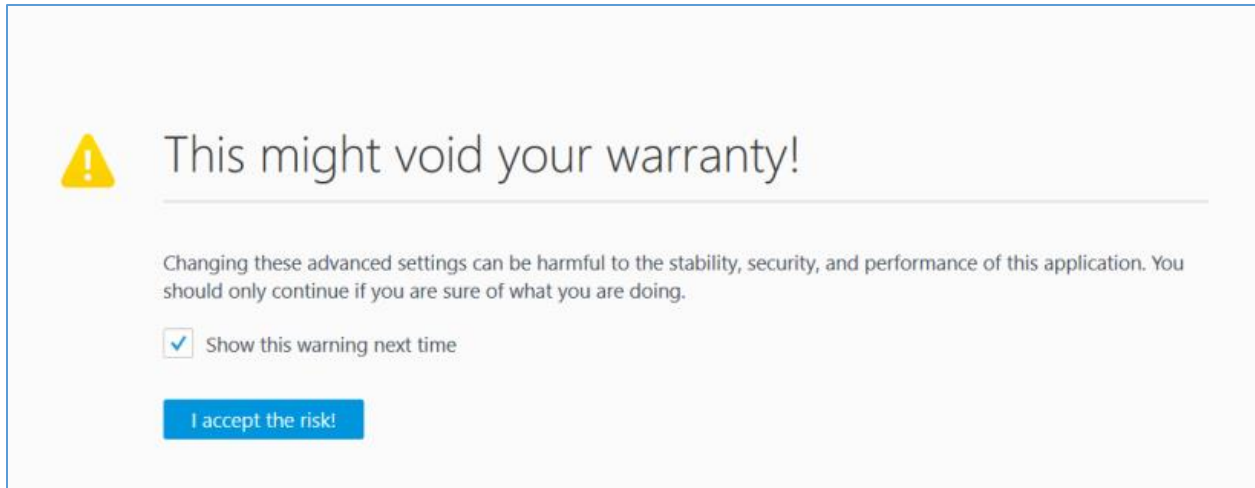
This might void your warranty!

Changing these advanced settings can be harmful to the stability, security, and performance of this application. You should only continue if you are sure of what you are doing.

Show this warning next time

I accept the risk!